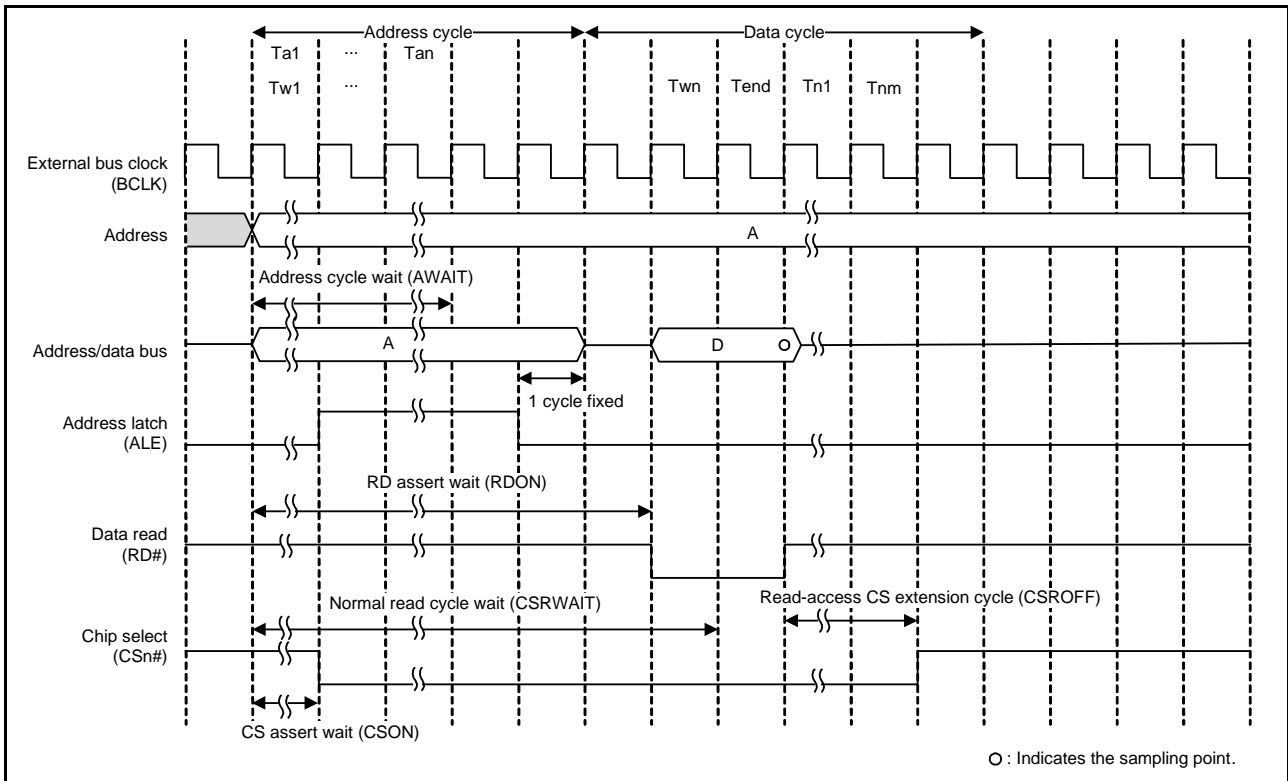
Address cycle
Data cycle
Ta1 ... Tan
Tw1 ...
Twn Tend Tn1 Tnm

External bus clock (BCLK)

Address
A

Address cycle wait (AWAIT)

Address/data bus
A
D

1 cycle fixed

Address latch (ALE)

RD assert wait (RDON)

Data read (RD#)

Normal read cycle wait (CSRWAIT)

Read-access CS extension cycle (CSROFF)

Chip select (CSn#)

CS assert wait (CSON)

○ : Indicates the sampling point.